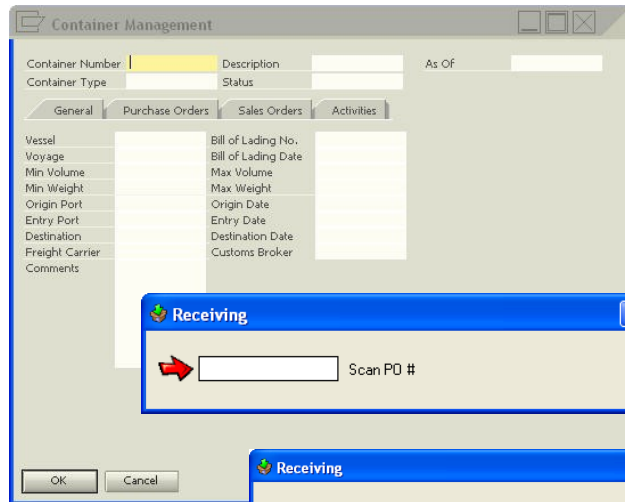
Container Management

Container Number
Description
As Of
Container Type
Status

General
Purchase Orders
Sales Orders
Activities

Vessel
Voyage
Min Volume
Min Weight
Origin Port
Entry Port
Destination
Freight Carrier
Comments

Bill of Lading No.
Bill of Lading Date
Max Volume
Max Weight
Origin Date
Entry Date
Destination Date
Customs Broker

Receiving

Scan PO #

OK
Cancel

Receiving